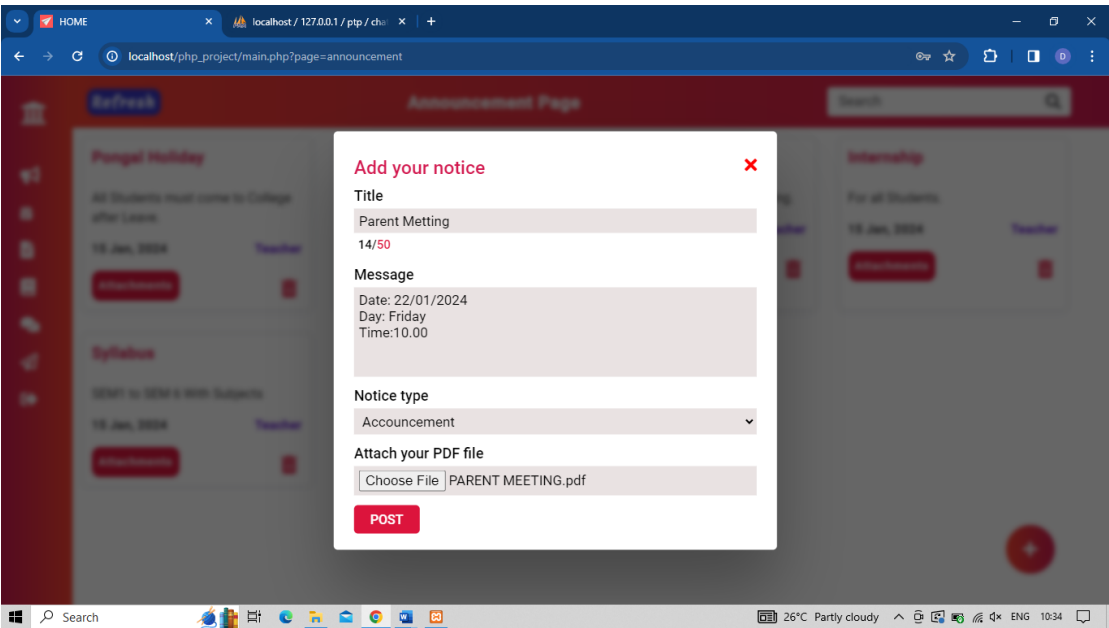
HOME
localhost / 127.0.0.1 / ptp / cha
localhost/php_project/main.php?page=announcement

Refresh
Announcement Page
Search

Pongal Holiday
All Students must come to College after Leave.
15 Jan, 2024
Teacher
Attachments

Syllabus
SEM1 to SEM 6 With Subjects
15 Jan, 2024
Teacher
Attachments

Internship
For all Students
15 Jan, 2024
Teacher
Attachments

Add your notice
Title
Parent Metting
14/50
Message
Date: 22/01/2024
Day: Friday
Time:10.00
Notice type
Accouncement
Attach your PDF file
Choose File PARENT MEETING.pdf
POST

Search
26°C Partly cloudy
ENG 10:34